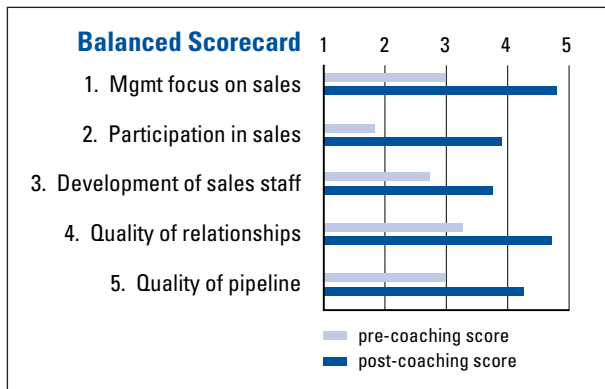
Balanced Scorecard

1 2 3 4 5

1. Mgmt focus on sales

2. Participation in sales

3. Development of sales staff

4. Quality of relationships

5. Quality of pipeline

pre-coaching score
post-coaching score